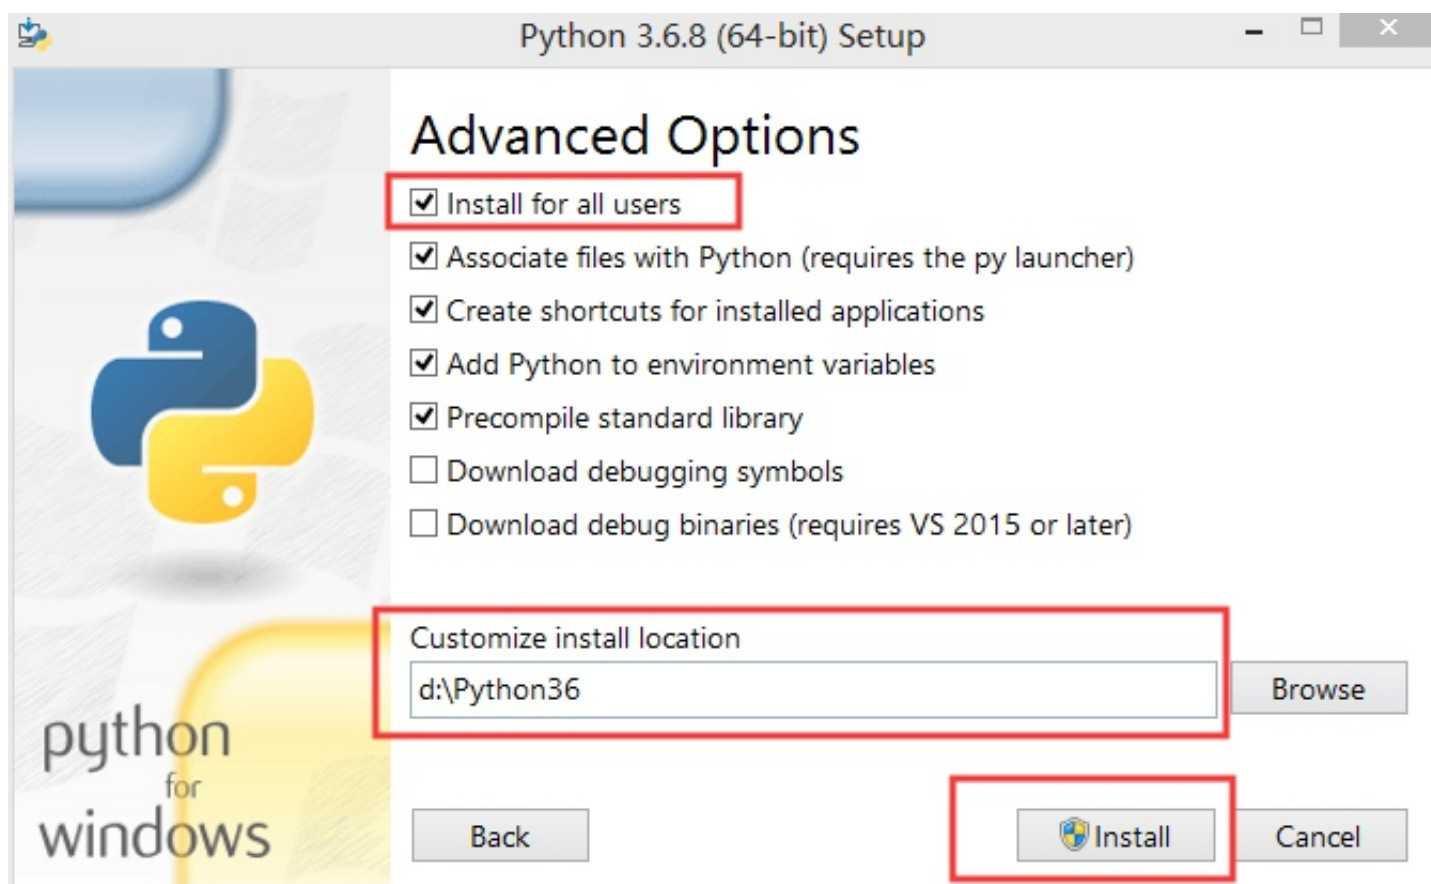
Python 3.6.8 (64-bit) Setup

Advanced Options

Install for all users

Associate files with Python (requires the py launcher)

Create shortcuts for installed applications

Add Python to environment variables

Precompile standard library

Download debugging symbols

Download debug binaries (requires VS 2015 or later)

Customize install location

d:\Python36

Browse

python for windows

Back

Install

Cancel